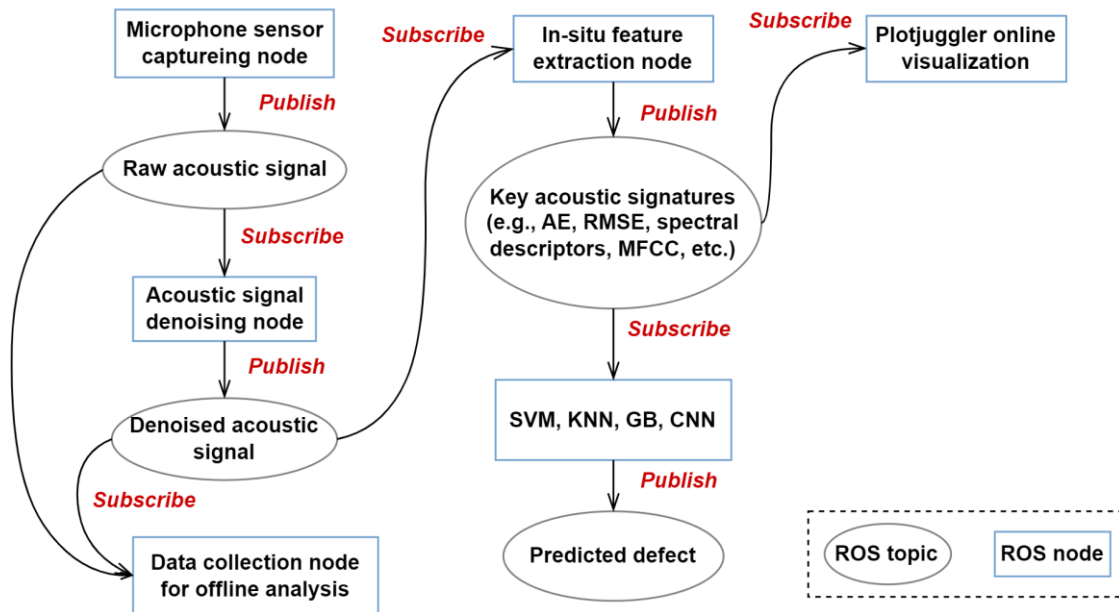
Microphone sensor captureing node

Publish

Raw acoustic signal

Subscribe

Acoustic signal denoising node

Publish

Denoised acoustic signal

Subscribe

Data collection node for offline analysis

Subscribe

In-situ feature extraction node

Publish

Key acoustic signatures (e.g., AE, RMSE, spectral descriptors, MFCC, etc.)

Subscribe

SVM, KNN, GB, CNN

Publish

Predicted defect

Subscribe

Plotjuggler online visualization

ROS topic

ROS node